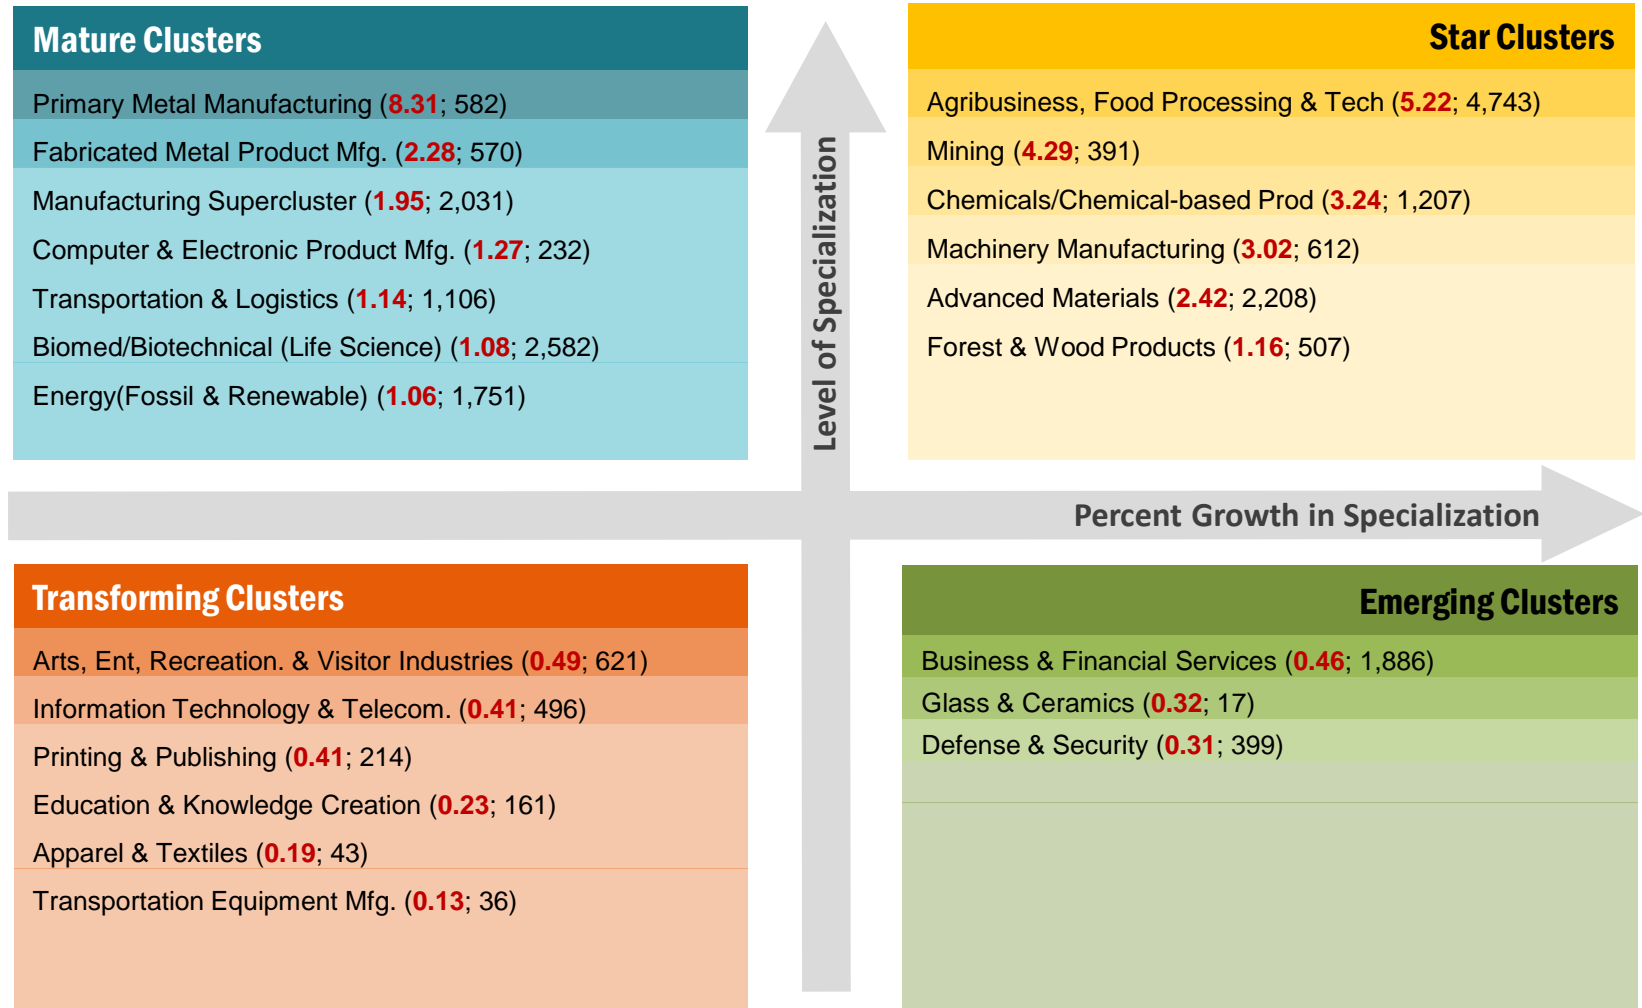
Mature Clusters

Primary Metal Manufacturing (8.31; 582)
Fabricated Metal Product Mfg. (2.28; 570)
Manufacturing Supercluster (1.95; 2,031)
Computer & Electronic Product Mfg. (1.27; 232)
Transportation & Logistics (1.14; 1,106)
Biomed/Biotechnical (Life Science) (1.08; 2,582)
Energy(Fossil & Renewable) (1.06; 1,751)

Level of Specialization

Star Clusters

Agribusiness, Food Processing & Tech (5.22; 4,743)
Mining (4.29; 391)
Chemicals/Chemical-based Prod (3.24; 1,207)
Machinery Manufacturing (3.02; 612)
Advanced Materials (2.42; 2,208)
Forest & Wood Products (1.16; 507)

Percent Growth in Specialization

Transforming Clusters

Arts, Ent, Recreation. & Visitor Industries (0.49; 621)
Information Technology & Telecom. (0.41; 496)
Printing & Publishing (0.41; 214)
Education & Knowledge Creation (0.23; 161)
Apparel & Textiles (0.19; 43)
Transportation Equipment Mfg. (0.13; 36)

Emerging Clusters

Business & Financial Services (0.46; 1,886)
Glass & Ceramics (0.32; 17)
Defense & Security (0.31; 399)